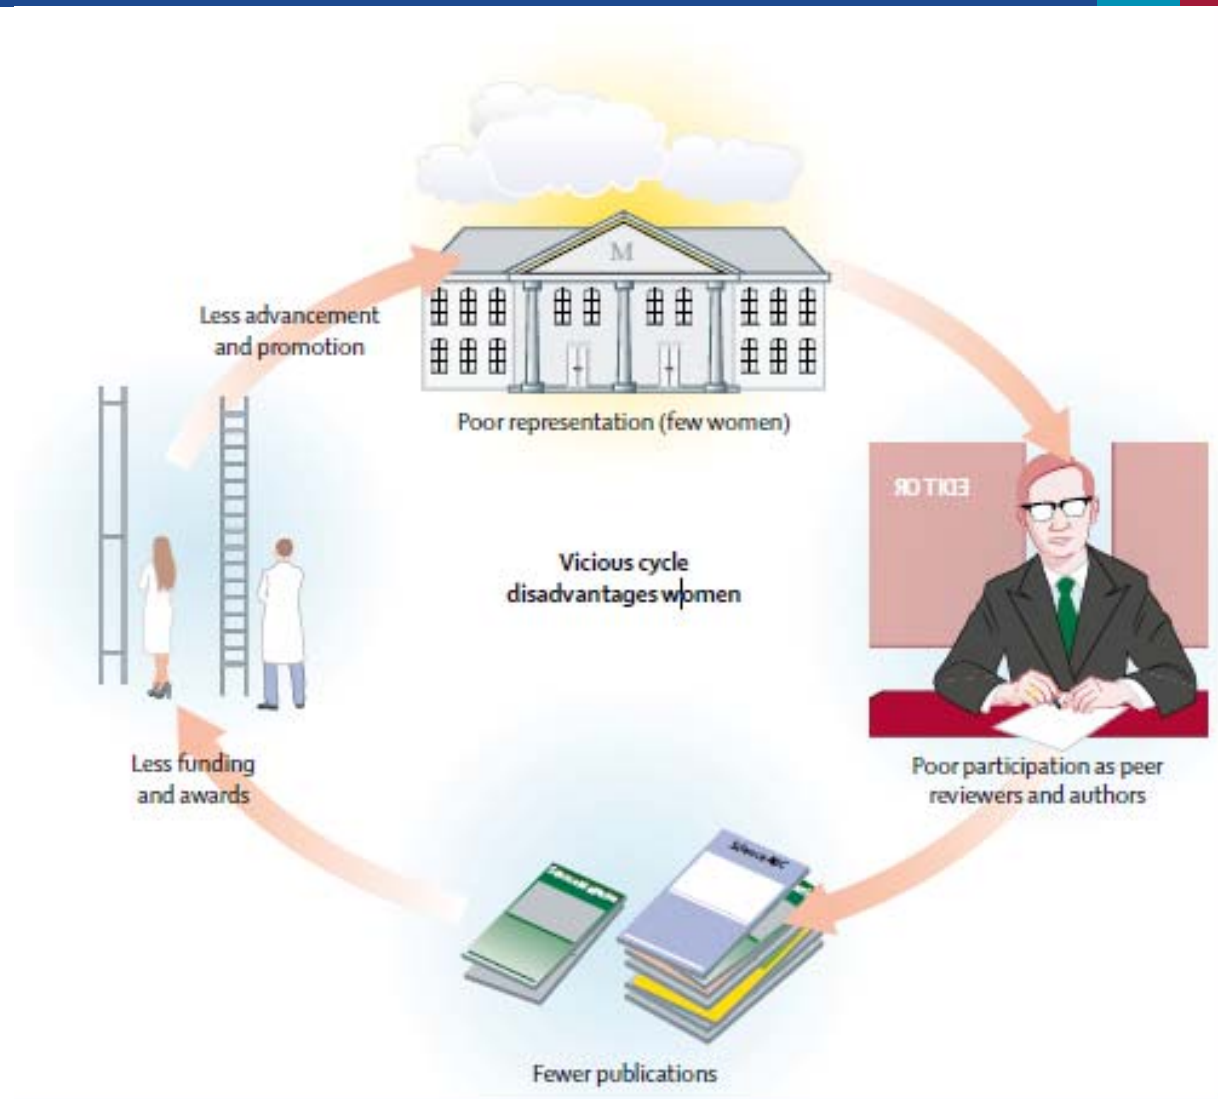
M

Less advancement and promotion

Poor representation (few women)

EDITOR

Vicious cycle disadvantages women

Less funding and awards

Poor participation as peer reviewers and authors

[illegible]

Science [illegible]

Fewer publications